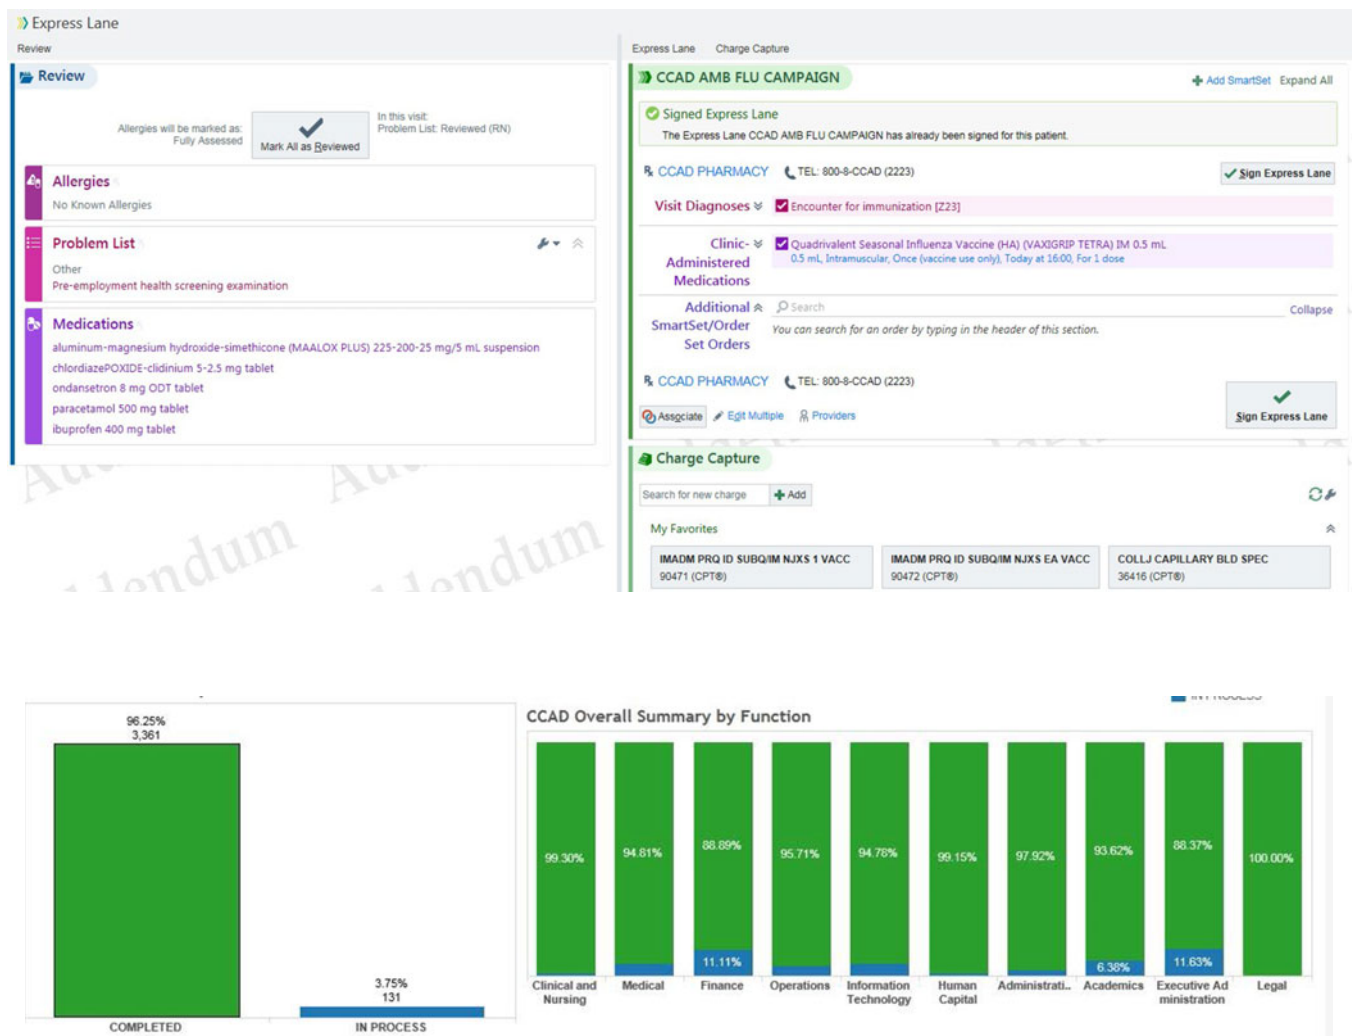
Express Lane

Review

Review

Allergies will be marked as: Fully Assessed

Mark All as Reviewed

In this visit: Problem List: Reviewed (RN)

Allergies

No Known Allergies

Problem List

Other

Pre-employment health screening examination

Medications

aluminum-magnesium hydroxide-simethicone (MAALOX PLUS) 225-200-25 mg/5 mL suspension

chlordiazePOXIDE-clidinium 5-2.5 mg tablet

ondansetron 8 mg ODT tablet

paracetamol 500 mg tablet

ibuprofen 400 mg tablet

Express Lane Charge Capture

CCAD AMB FLU CAMPAIGN

Add SmartSet Expand All

Signed Express Lane

The Express Lane CCAD AMB FLU CAMPAIGN has already been signed for this patient.

CCAD PHARMACY TEL: 800-8-CCAD (2223)

Sign Express Lane

Visit Diagnoses

Encounter for immunization [Z23]

Clinic-Administered Medications

Quadrivalent Seasonal Influenza Vaccine (HA) (VAXIGRIP TETRA) IM 0.5 mL

0.5 mL, Intramuscular, Once (vaccine use only), Today at 16:00, For 1 dose

Additional SmartSet/Order Set Orders

Search

Collapse

You can search for an order by typing in the header of this section.

CCAD PHARMACY TEL: 800-8-CCAD (2223)

Associate Edit Multiple Providers

Sign Express Lane

Charge Capture

Search for new charge

Add

My Favorites

IMADM PRQ ID SUBQ/IM NJXS 1 VACC 90471 (CPT®)

IMADM PRQ ID SUBQ/IM NJXS EA VACC 90472 (CPT®)

COLLJ CAPILLARY BLD SPEC 36416 (CPT®)

96.25%
3,361

3.75%
131

COMPLETED

IN PROCESS

CCAD Overall Summary by Function

99.30%
94.81%
88.89%
11.11%
95.71%
94.76%
99.15%
97.92%
93.62%
6.38%
88.37%
11.63%
100.00%

Clinical and Nursing
Medical
Finance
Operations
Information Technology
Human Capital
Administrati..
Academics
Executive Administration
Legal